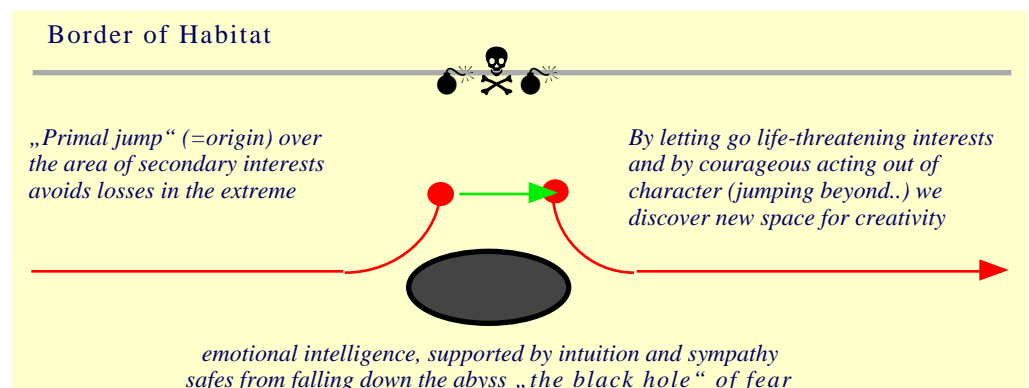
Border of Habitat

„Primal jump“ (=origin) over the area of secondary interests avoids losses in the extreme

By letting go life-threatening interests and by courageous acting out of character (jumping beyond..) we discover new space for creativity

emotional intelligence, supported by intuition and sympathy safes from falling down the abyss „the black hole“ of fear